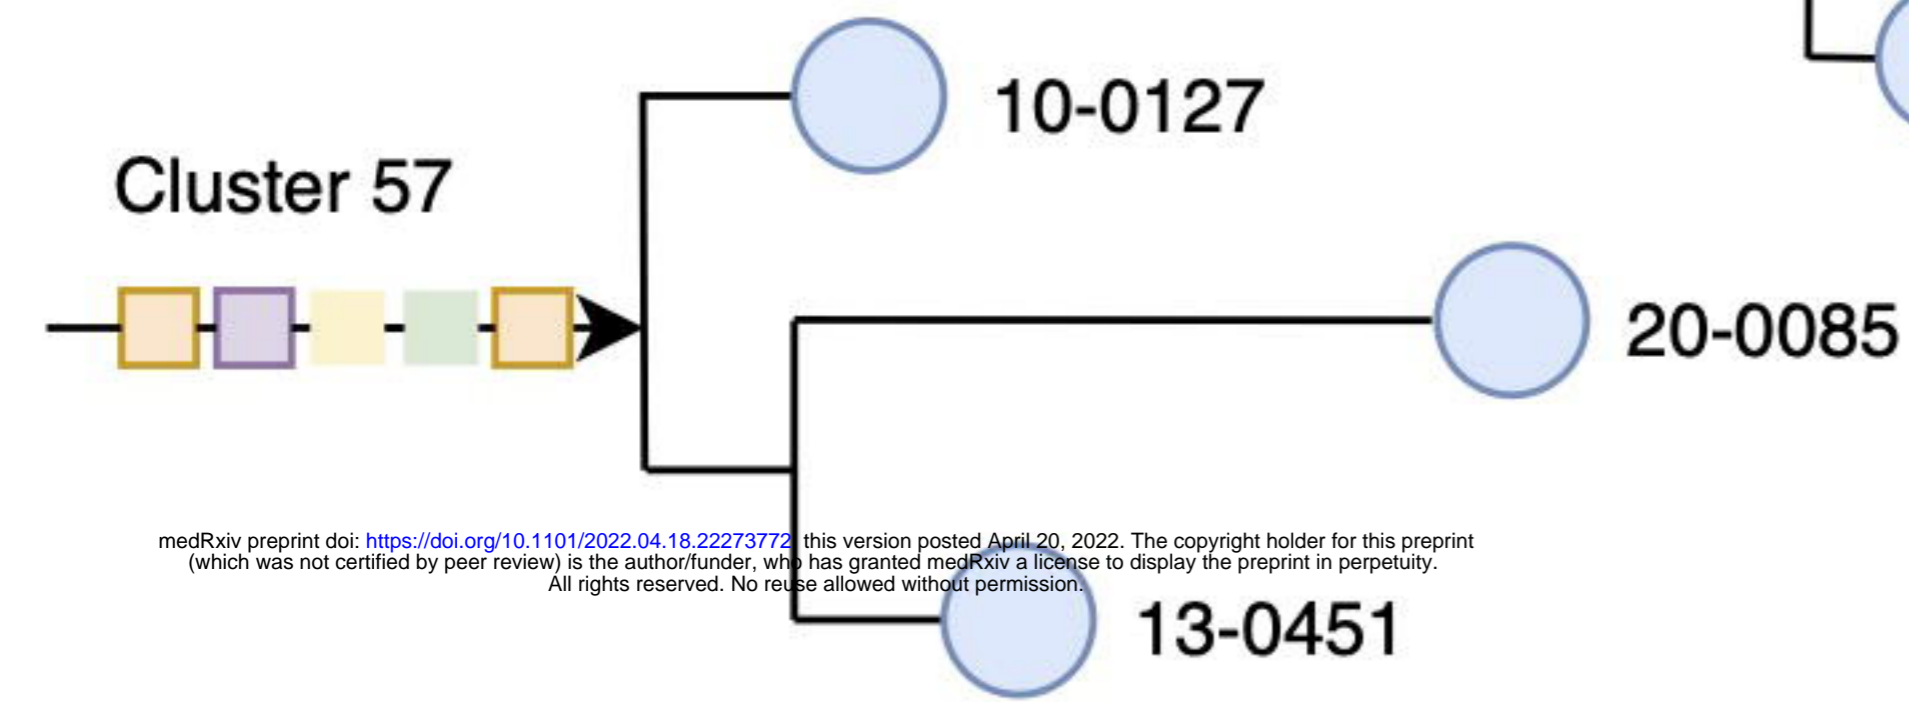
Cluster 57

10-0127

20-0085

13-0451

medRxiv preprint doi: https://doi.org/10.1101/2022.04.18.22273772; this version posted April 20, 2022. The copyright holder for this preprint (which was not certified by peer review) is the author/funder, who has granted medRxiv a license to display the preprint in perpetuity. All rights reserved. No reuse allowed without permission.